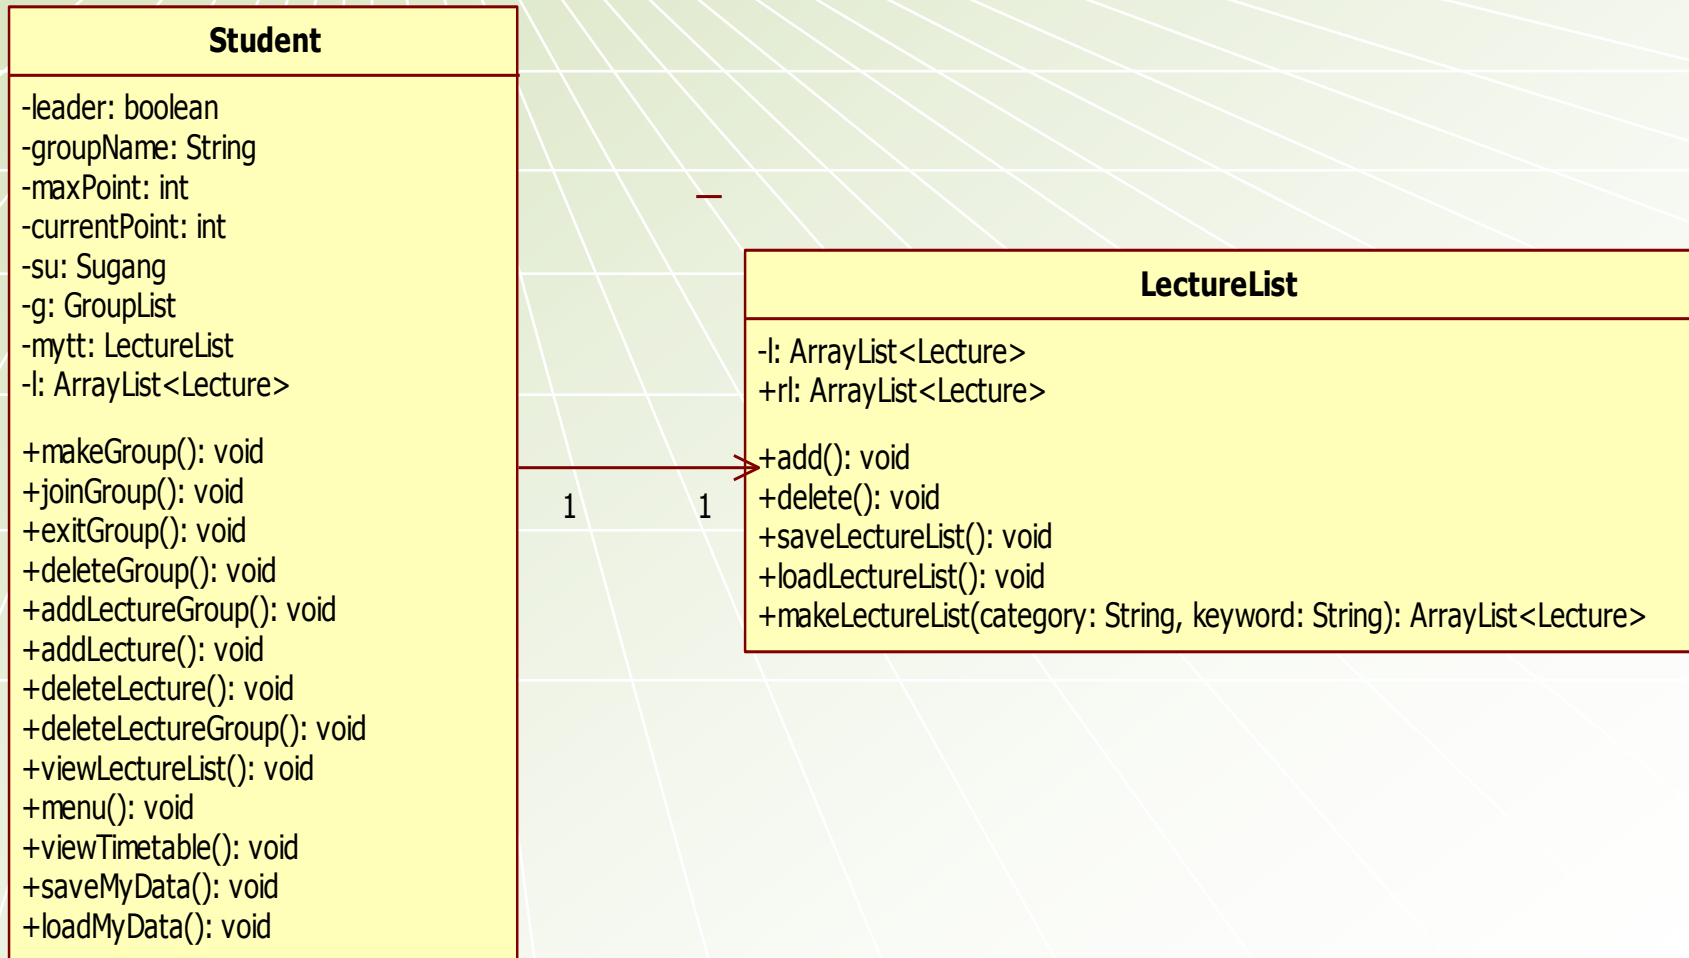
Student

-leader: boolean
-groupName: String
-maxPoint: int
-currentPoint: int
-su: Sugang
-g: GroupList
-mytt: LectureList
-l: ArrayList<Lecture>

+makeGroup(): void
+joinGroup(): void
+exitGroup(): void
+deleteGroup(): void
+addLectureGroup(): void
+addLecture(): void
+deleteLecture(): void
+deleteLectureGroup(): void
+viewLectureList(): void
+menu(): void
+viewTimetable(): void
+saveMyData(): void
+loadMyData(): void

1

1

LectureList

-l: ArrayList<Lecture>
+rl: ArrayList<Lecture>

+add(): void
+delete(): void
+saveLectureList(): void
+loadLectureList(): void
+makeLectureList(category: String, keyword: String): ArrayList<Lecture>